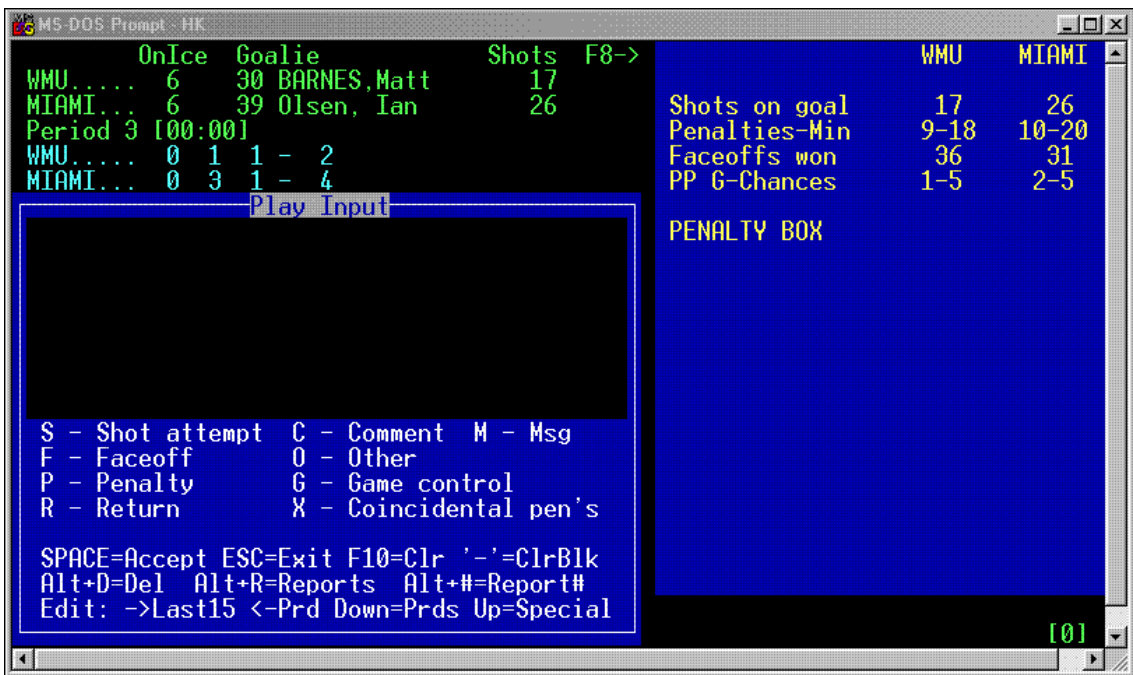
MS-DOS Prompt - HK

OnIce Goalie Shots F8->
WMU..... 6 30 BARNES,Matt 17
MIAMI... 6 39 Olsen, Ian 26
Period 3 [00:00]
WMU..... 0 1 1 - 2
MIAMI... 0 3 1 - 4

Play Input

S - Shot attempt C - Comment M - Msg
F - Faceoff O - Other
P - Penalty G - Game control
R - Return X - Coincidental pen's

SPACE=Accept ESC=Exit F10=Clr '-'=ClrBlk
Alt+D=Del Alt+R=Reports Alt+#=Report#
Edit: ->Last15 <-Prd Down=Prds Up=Special

| | WMU | MIAMI |
|---|---|---|
| Shots on goal | 17 | 26 |
| Penalties-Min | 9-18 | 10-20 |
| Faceoffs won | 36 | 31 |
| PP G-Chances | 1-5 | 2-5 |

PENALTY BOX

[0]